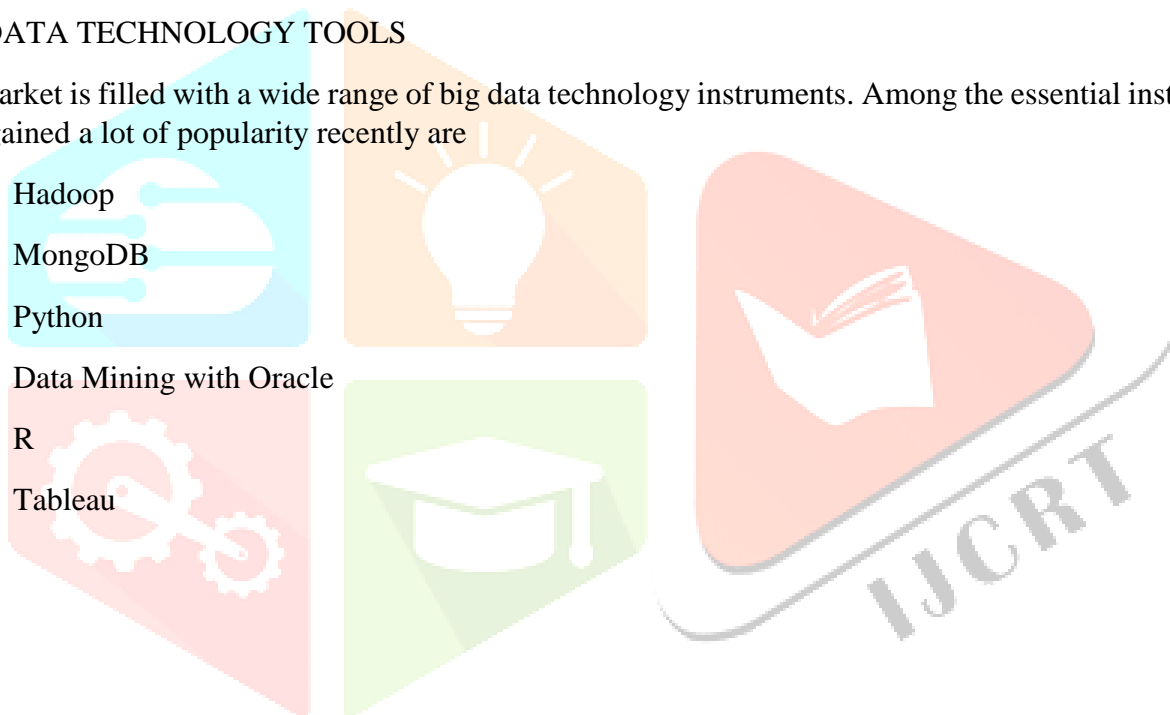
DATA TECHNOLOGY TOOLS

arket is filled with a wide range of big data technology instruments. Among the essential inst ained a lot of popularity recently are

Hadoop

MongoDB

Python

Data Mining with Oracle

R

Tableau

IJCRT